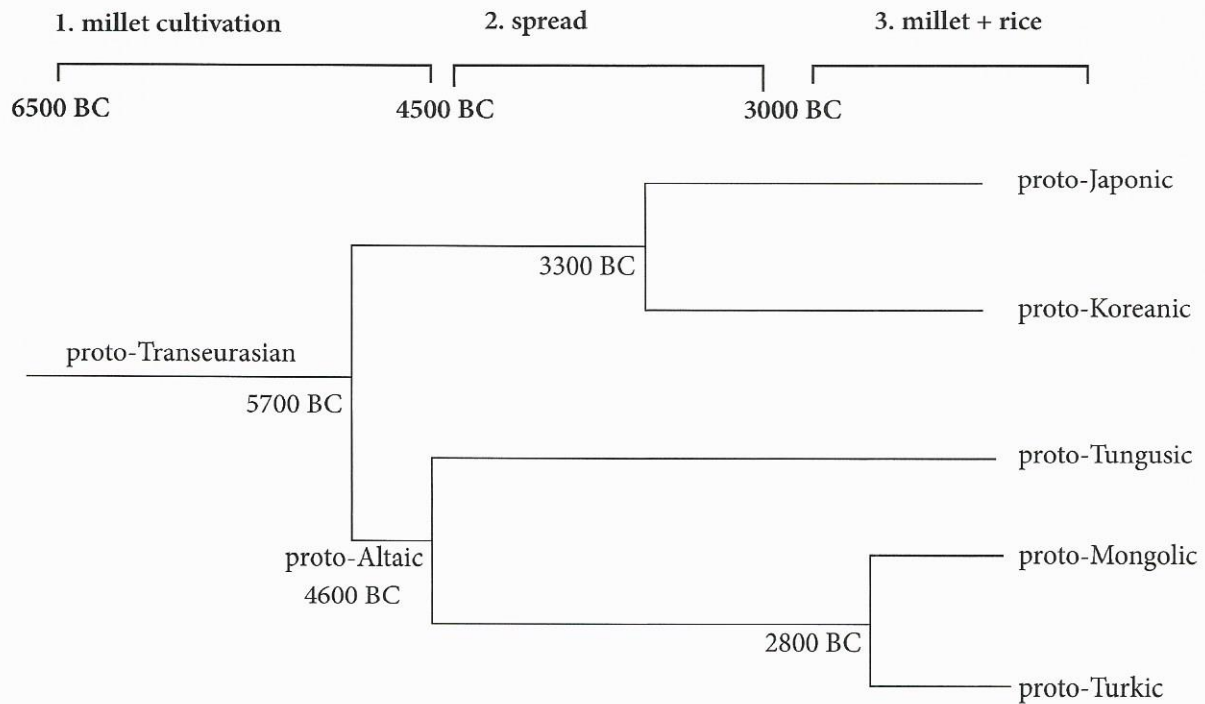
1. millet cultivation

2. spread

3. millet + rice

6500 BC

4500 BC

3000 BC

proto-Japonic

3300 BC

proto-Koreanic

proto-Transeurasian

5700 BC

proto-Tungusic

proto-Altaic
4600 BC

proto-Mongolic

2800 BC

proto-Turkic